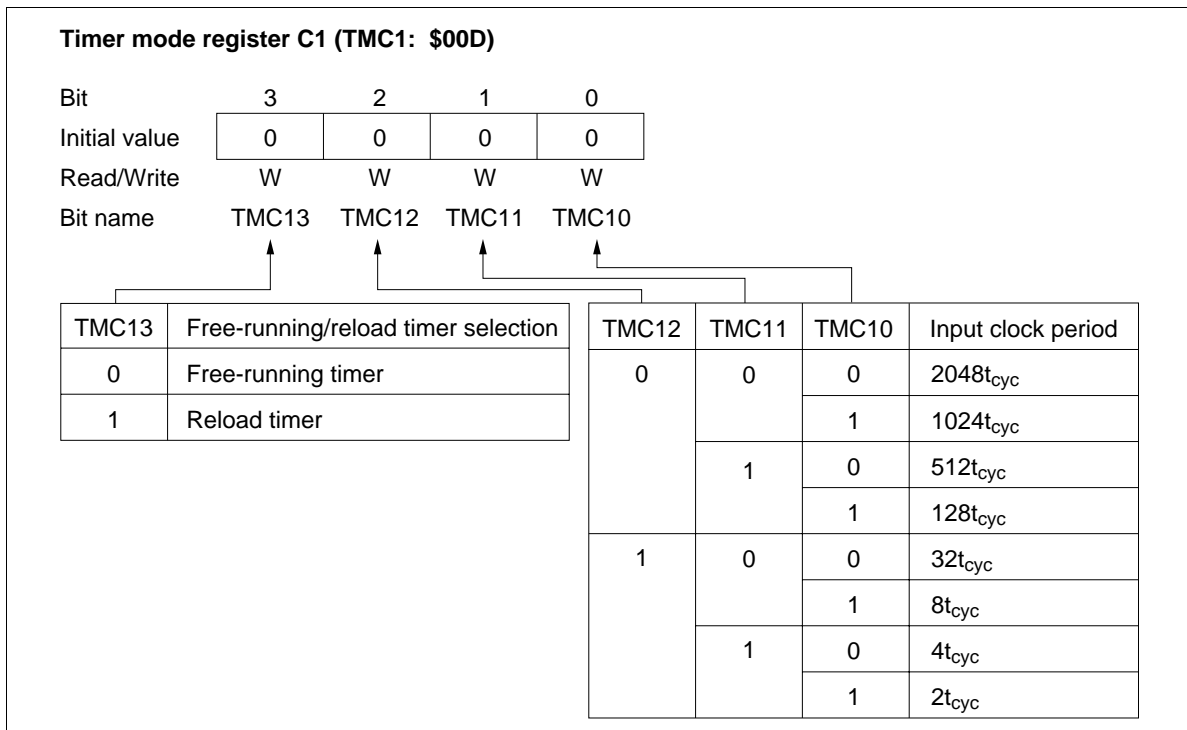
**Timer mode register C1 (TMC1: \$00D)**

| Bit | 3 | 2 | 1 | 0 |
|---|---|---|---|---|
| Initial value | 0 | 0 | 0 | 0 |
| Read/Write | W | W | W | W |
| Bit name | TMC13 | TMC12 | TMC11 | TMC10 |

| TMC13 | Free-running/reload timer selection |
|---|---|
| 0 | Free-running timer |
| 1 | Reload timer |

| TMC12 | TMC11 | TMC10 | Input clock period |
|---|---|---|---|
| 0 | 0 | 0 | $2048t_{cyc}$ |
| | | 1 | $1024t_{cyc}$ |
| | 1 | 0 | $512t_{cyc}$ |
| | | 1 | $128t_{cyc}$ |
| 1 | 0 | 0 | $32t_{cyc}$ |
| | | 1 | $8t_{cyc}$ |
| | 1 | 0 | $4t_{cyc}$ |
| | | 1 | $2t_{cyc}$ |